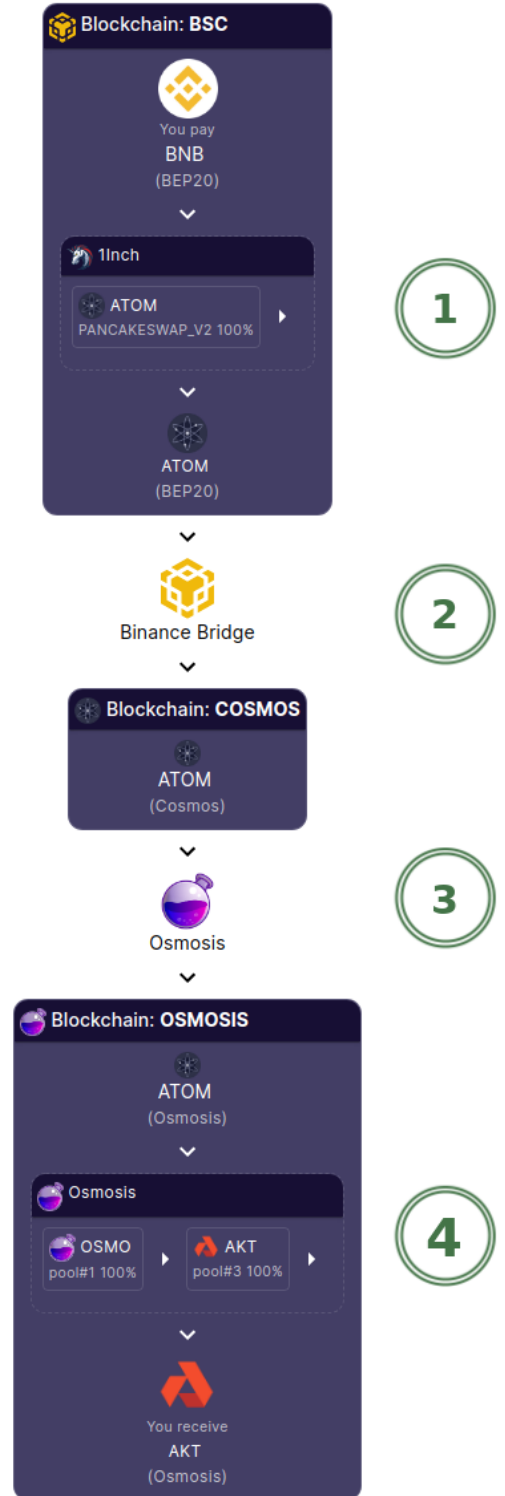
Blockchain: BSC

You pay
BNB
(BEP20)

1Inch

ATOM
PANCAKESWAP_V2 100%

ATOM
(BEP20)

1

Binance Bridge

2

Blockchain: COSMOS

ATOM
(Cosmos)

Osmosis

3

Blockchain: OSMOSIS

ATOM
(Osmosis)

Osmosis

OSMO
pool#1 100%

AKT
pool#3 100%

4

You receive
AKT
(Osmosis)